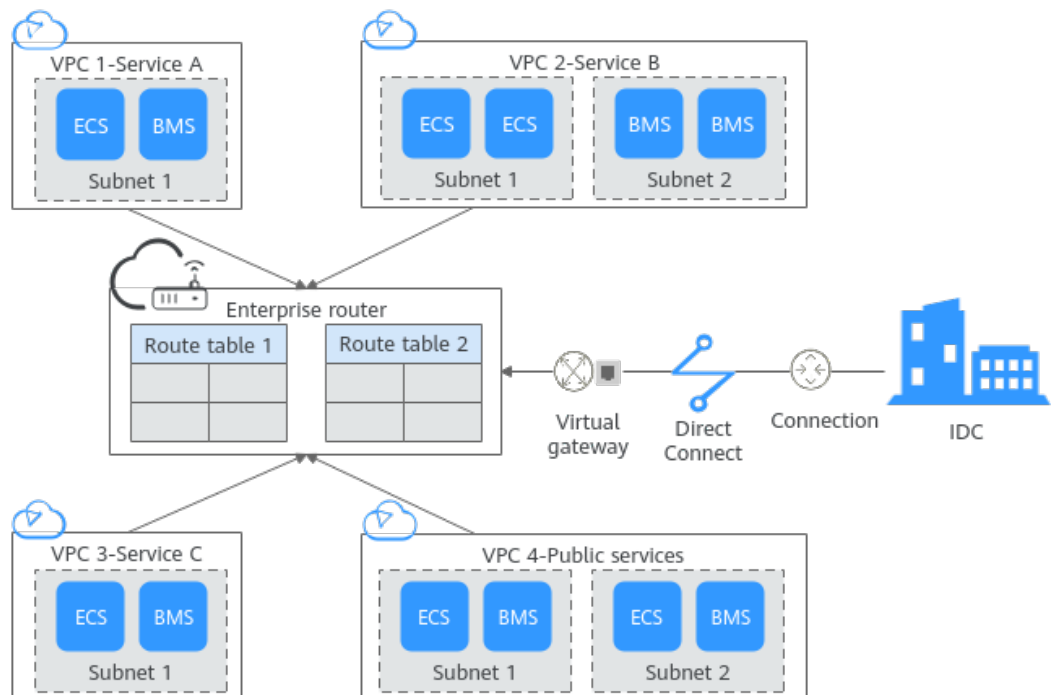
VPC 1-Service A

ECS

BMS

Subnet 1

VPC 2-Service B

ECS

ECS

Subnet 1

BMS

BMS

Subnet 2

Enterprise router

Route table 1

Route table 2

Virtual gateway

Direct Connect

Connection

IDC

VPC 3-Service C

ECS

BMS

Subnet 1

VPC 4-Public services

ECS

BMS

Subnet 1

ECS

BMS

Subnet 2